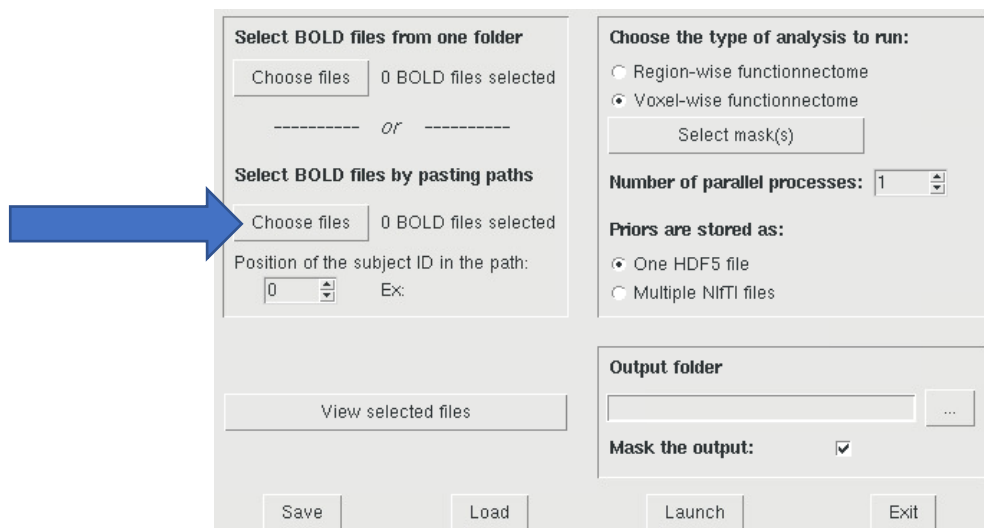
Select BOLD files from one folder

Choose files 0 BOLD files selected

---------- or ----------

Select BOLD files by pasting paths

Choose files 0 BOLD files selected

Position of the subject ID in the path:

0 Ex:

View selected files

Choose the type of analysis to run:

Region-wise functionnectome

Voxel-wise functionnectome

Select mask(s)

Number of parallel processes: 1

Priors are stored as:

One HDF5 file

Multiple NIfTI files

Output folder

...

Mask the output:

Save Load Launch Exit